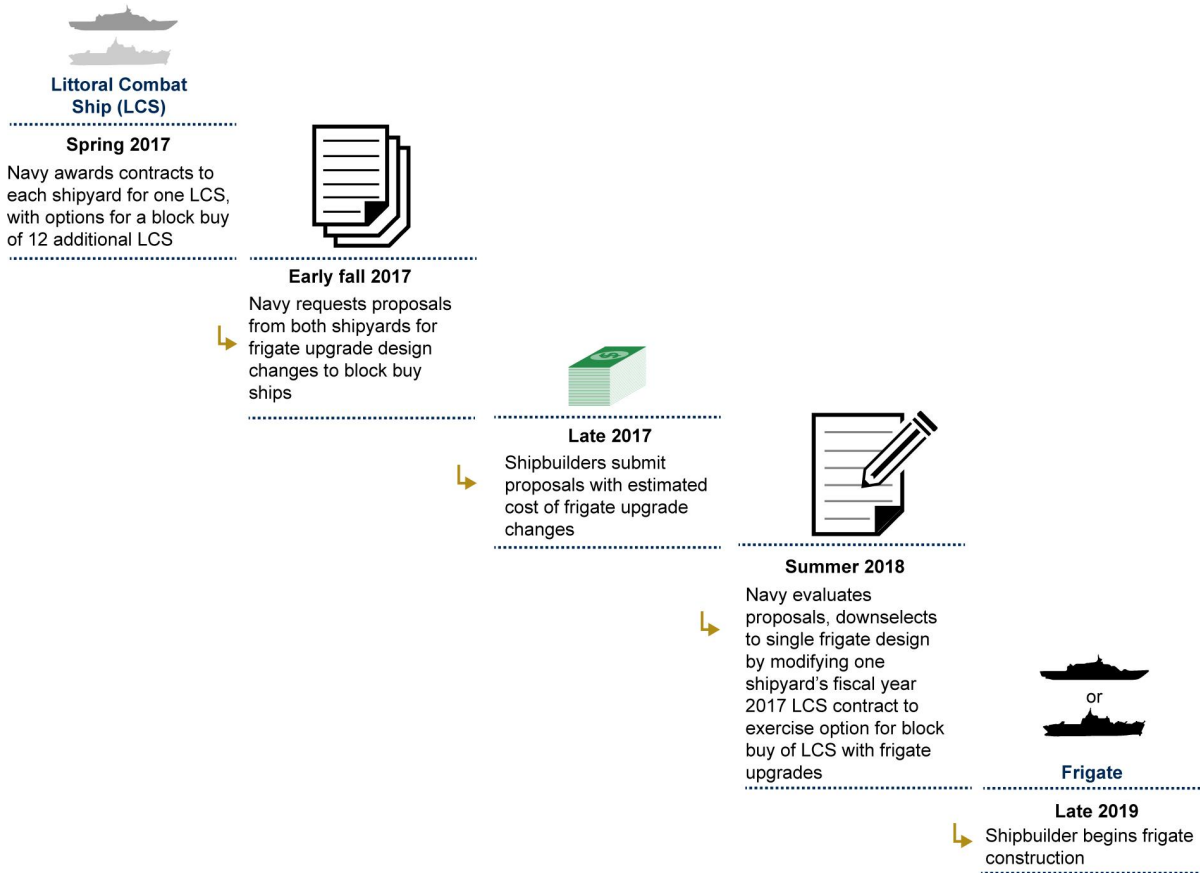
Littoral Combat Ship (LCS)

Spring 2017

Navy awards contracts to each shipyard for one LCS, with options for a block buy of 12 additional LCS

Early fall 2017

Navy requests proposals from both shipyards for frigate upgrade design changes to block buy ships

Late 2017

Shipbuilders submit proposals with estimated cost of frigate upgrade changes

Summer 2018

Navy evaluates proposals, downselects to single frigate design by modifying one shipyard's fiscal year 2017 LCS contract to exercise option for block buy of LCS with frigate upgrades

or

Frigate

Late 2019

Shipbuilder begins frigate construction